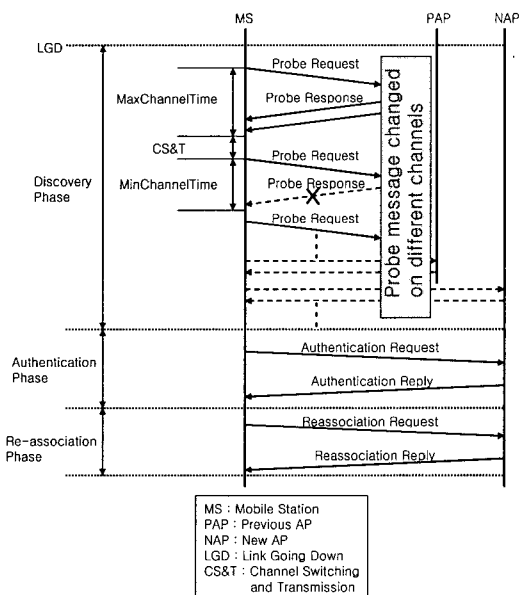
MS

PAP

NAP

LGD

Probe Request

MaxChannelTime

Probe Response

Probe message changed on different channels

CS&T

Probe Request

Discovery Phase

MinChannelTime

Probe Response

Probe Request

Authentication Phase

Authentication Request

Authentication Reply

Re-association Phase

Reassociation Request

Reassociation Reply

MS : Mobile Station
PAP : Previous AP
NAP : New AP
LGD : Link Going Down
CS&T : Channel Switching and Transmission